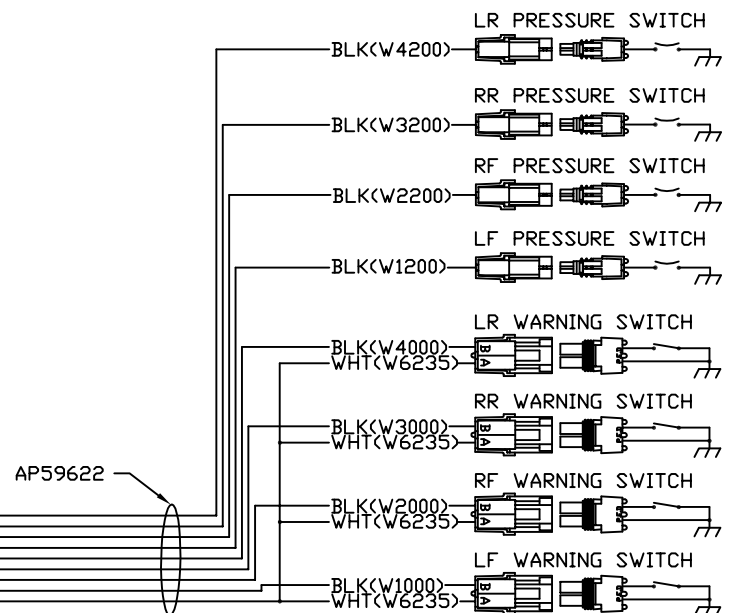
LR PRESSURE SWITCH
BLK(W4200)
RR PRESSURE SWITCH
BLK(W3200)
RF PRESSURE SWITCH
BLK(W2200)
LF PRESSURE SWITCH
BLK(W1200)
LR WARNING SWITCH
BLK(W4000)
WHT(W6235)
B A
RR WARNING SWITCH
BLK(W3000)
WHT(W6235)
B A
AP59622
RF WARNING SWITCH
BLK(W2000)
WHT(W6235)
B A
LF WARNING SWITCH
BLK(W1000)
WHT(W6235)
B A